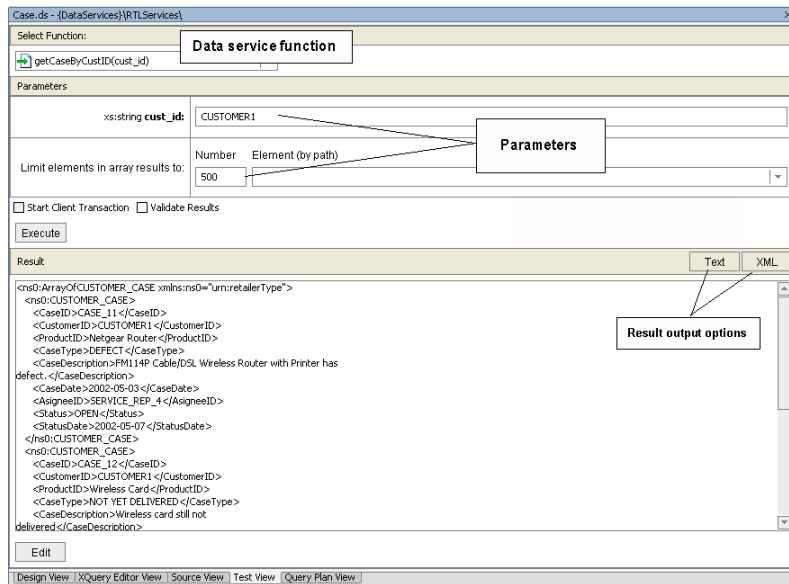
Case.ds - {DataServices}\RTLServices\

Select Function:

Data service function

getCaseByCustID(cust_id)

Parameters

xs:string **cust_id:** CUSTOMER1

Parameters

Limit elements in array results to: Number 500 Element (by path)

Start Client Transaction Validate Results

Execute

Result

Text XML

Result output options

<ns0:ArrayOfCUSTOMER_CASE xmlns:ns0="urn:retailerType">
<ns0:CUSTOMER_CASE>
<CaseID>CASE_11</CaseID>
<CustomerID>CUSTOMER1</CustomerID>
<ProductID>Netgear Router</ProductID>
<CaseType>DEFECT</CaseType>
<CaseDescription>FM114P Cable/DSL Wireless Router with Printer has defect.</CaseDescription>
<CaseDate>2002-05-03</CaseDate>
<AsigneeID>SERVICE_REP_4</AsigneeID>
<Status>OPEN</Status>
<StatusDate>2002-05-07</StatusDate>
</ns0:CUSTOMER_CASE>
<ns0:CUSTOMER_CASE>
<CaseID>CASE_12</CaseID>
<CustomerID>CUSTOMER1</CustomerID>
<ProductID>Wireless Card</ProductID>
<CaseType>NOT YET DELIVERED</CaseType>
<CaseDescription>Wireless card still not delivered</CaseDescription>

Edit

Design View | XQuery Editor View | Source View | Test View | Query Plan View